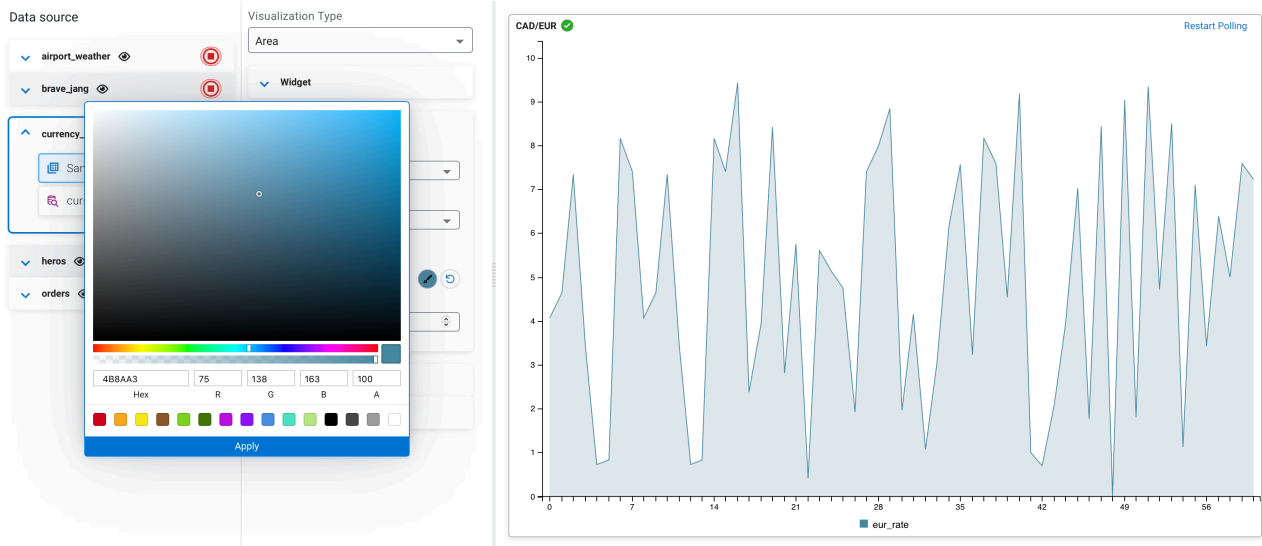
Data source

airport_weather

brave_jang

currency_

San

cur

heros

orders

Visualization Type

Area

Widget

4B8AA3 | 75 | 138 | 163 | 100

Hex R G B A

Apply

CAD/EUR

Restart Polling

10
9
8
7
6
5
4
3
2
1
0

0 7 14 21 28 35 42 49 56

eur_rate